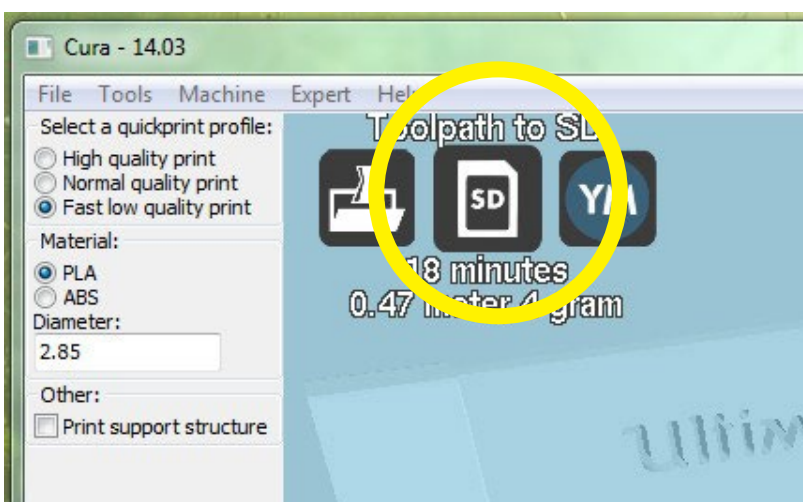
Cura - 14.03

File Tools Machine Expert Hel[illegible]

Select a quickprint profile:
High quality print
Normal quality print
Fast low quality print

Material:
PLA
ABS
Diameter:
2.85

Other:
Print support structure

Toolpath to SD

SD

YM

18 minutes
0.47 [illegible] 4 gram

Ultim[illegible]